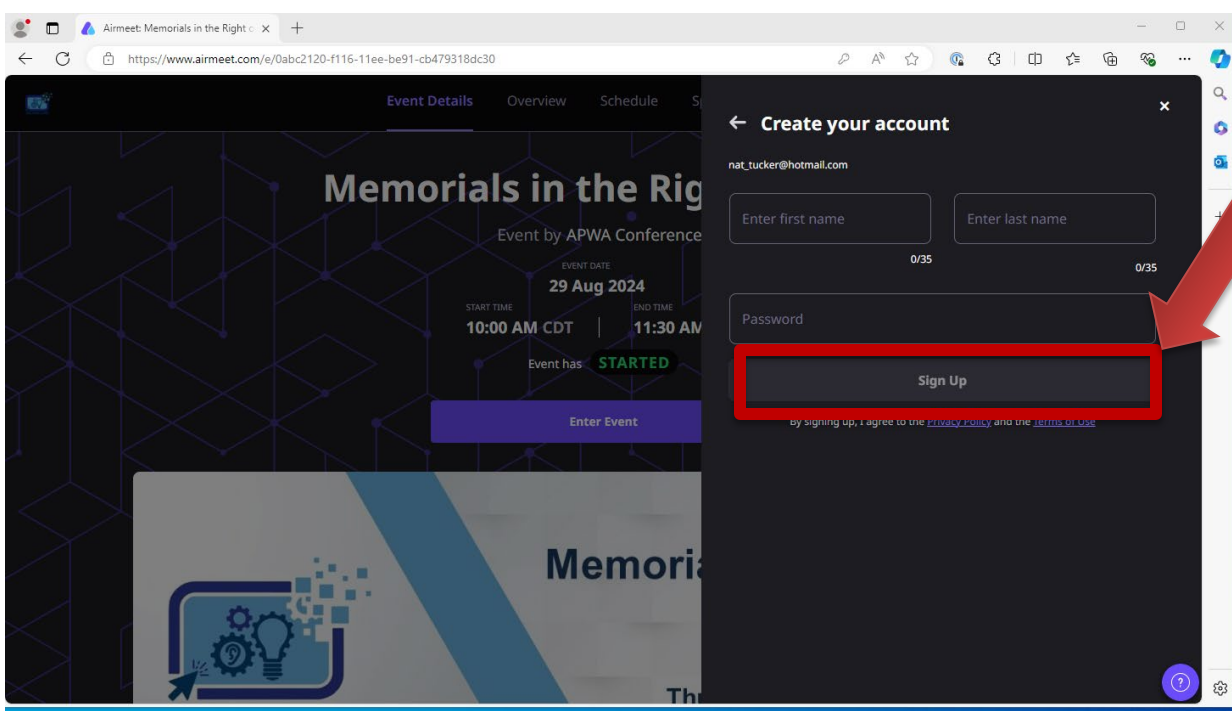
Airmeet: Memorials in the Right c ×

https://www.airmeet.com/e/0abc2120-f116-11ee-be91-cb479318dc30

Event Details Overview Schedule Sp

Memorials in the Rig

Event by APWA Conference

EVENT DATE
29 Aug 2024

START TIME
10:00 AM CDT

END TIME
11:30 AM

Event has STARTED

Enter Event

Memoria

Th

Create your account

nat_tucker@hotmail.com

Enter first name
0/35

Enter last name
0/35

Password

Sign Up

By signing up, I agree to the Privacy Policy and the Terms of Use